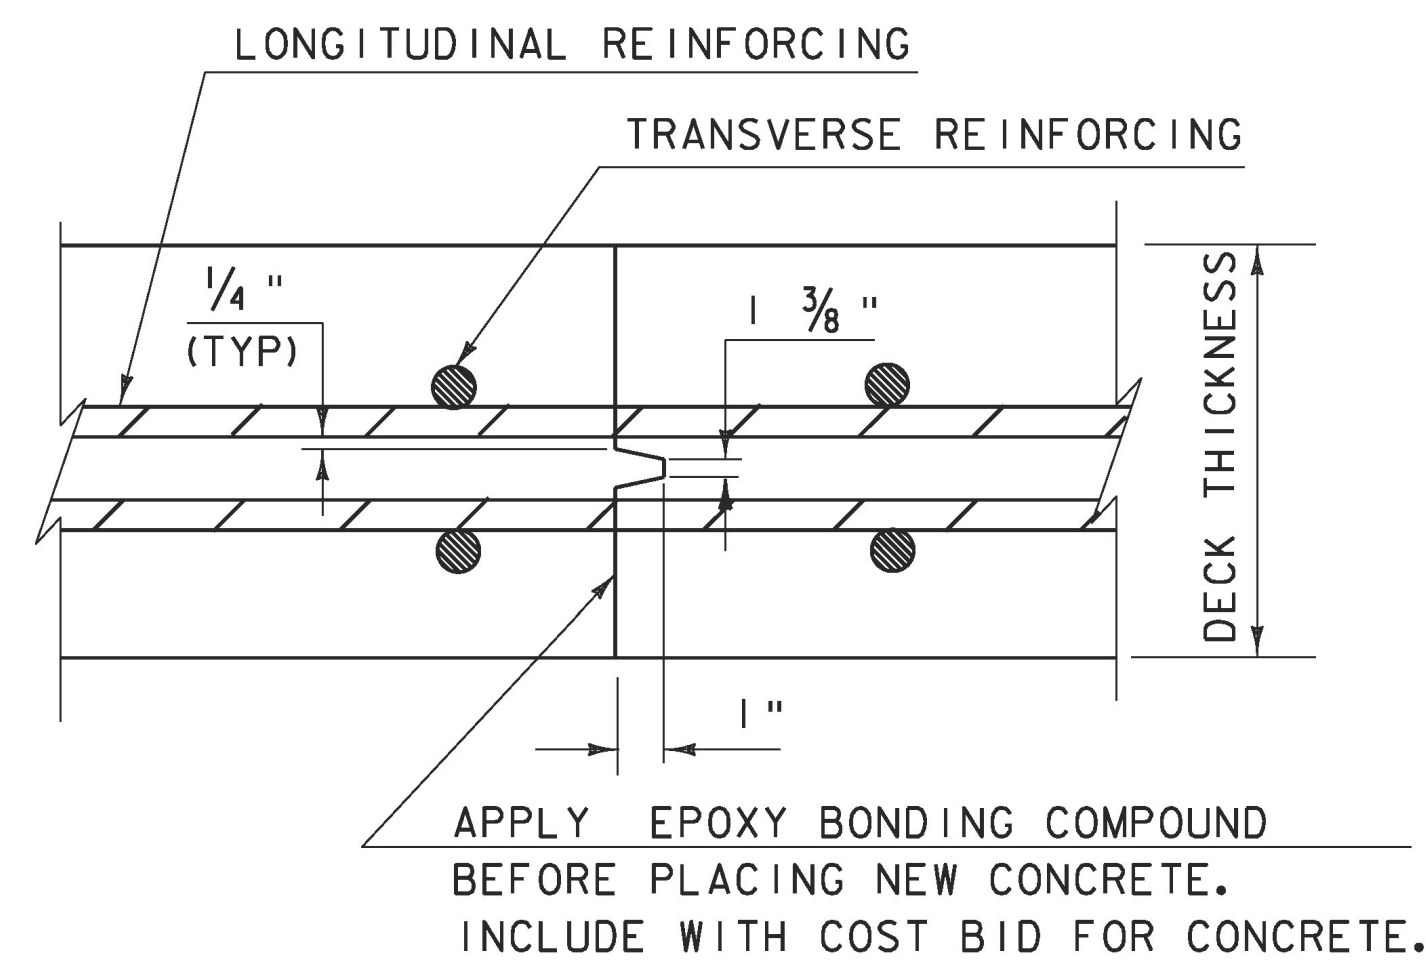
LONGITUDINAL REINFORCING

TRANSVERSE REINFORCING

$\frac{1}{4}$ "
(TYP)

1 $\frac{3}{8}$ "

DECK THICKNESS

1 "

APPLY EPOXY BONDING COMPOUND
BEFORE PLACING NEW CONCRETE.
INCLUDE WITH COST BID FOR CONCRETE.